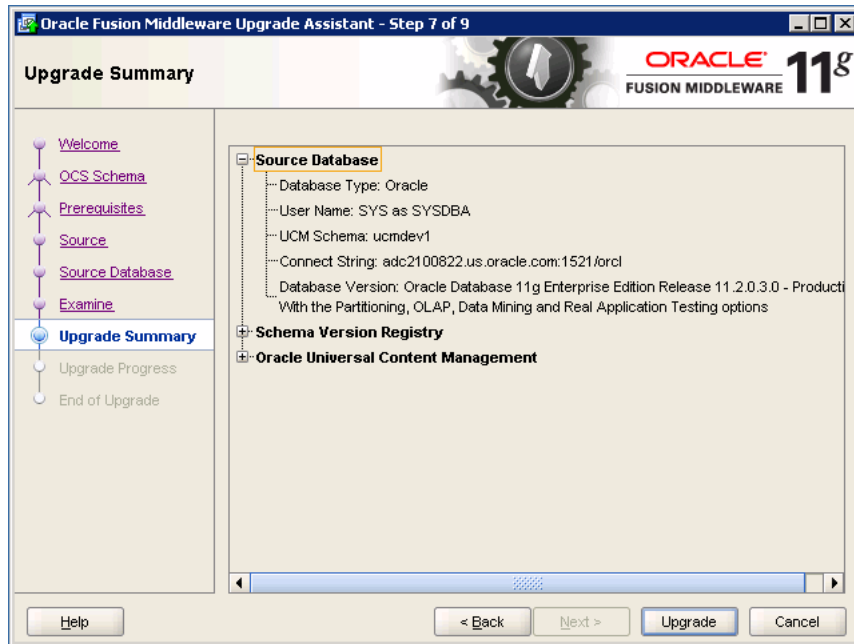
Oracle Fusion Middleware Upgrade Assistant - Step 7 of 9

Upgrade Summary

ORACLE
FUSION MIDDLEWARE
$11^g$

Welcome
OCS Schema
Prerequisites
Source
Source Database
Examine
Upgrade Summary
Upgrade Progress
End of Upgrade

Source Database
Database Type: Oracle
User Name: SYS as SYSDBA
UCM Schema: ucmdev1
Connect String: adc2100822.us.oracle.com:1521/orcl
Database Version: Oracle Database 11g Enterprise Edition Release 11.2.0.3.0 - Producti
With the Partitioning, OLAP, Data Mining and Real Application Testing options
Schema Version Registry
Oracle Universal Content Management

Help
< Back
Next >
Upgrade
Cancel